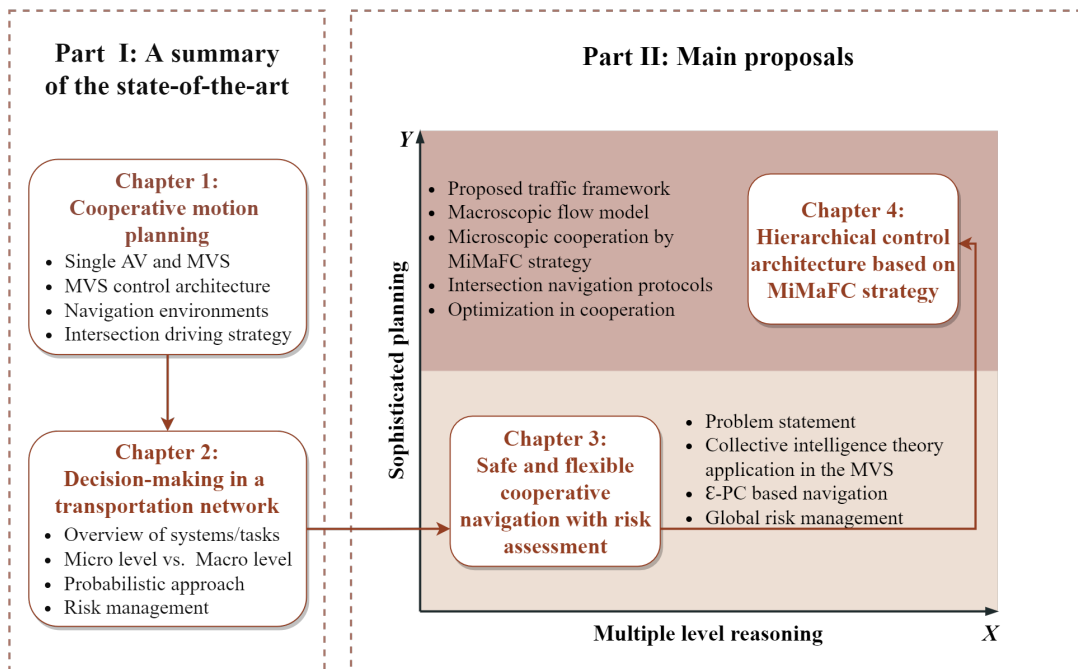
Part I: A summary of the state-of-the-art

Chapter 1:
Cooperative motion planning

- Single AV and MVS
- MVS control architecture
- Navigation environments
- Intersection driving strategy

Chapter 2:
Decision-making in a transportation network

- Overview of systems/tasks
- Micro level vs. Macro level
- Probabilistic approach
- Risk management

Part II: Main proposals

Y

Sophisticated planning

- Proposed traffic framework
- Macroscopic flow model
- Microscopic cooperation by MiMaFC strategy
- Intersection navigation protocols
- Optimization in cooperation

Chapter 4:
Hierarchical control architecture based on MiMaFC strategy

Chapter 3:
Safe and flexible cooperative navigation with risk assessment

- Problem statement
- Collective intelligence theory application in the MVS
- Ɛ-PC based navigation
- Global risk management

Multiple level reasoning

X